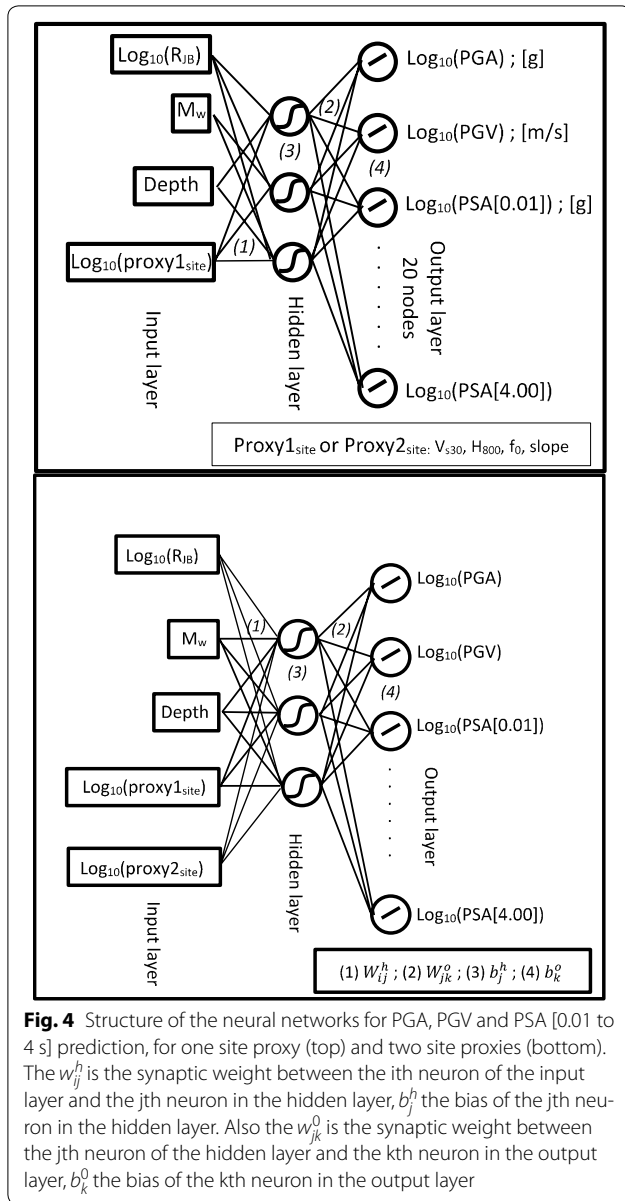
$Log_{10}(R_{JB})$

$M_w$

Depth

$Log_{10}(proxy1_{site})$

(1)

(2)

(3)

(4)

$Log_{10}$(PGA) ; [g]

$Log_{10}$(PGV) ; [m/s]

$Log_{10}$(PSA[0.01]) ; [g]

$Log_{10}$(PSA[4.00])

Input layer

Hidden layer

Output layer 20 nodes

$Proxy1_{site}$ or $Proxy2_{site}$: $V_{s30}$, $H_{800}$, $f_0$, slope

$Log_{10}(R_{JB})$

$M_w$

Depth

$Log_{10}(proxy1_{site})$

$Log_{10}(proxy2_{site})$

(1)

(2)

(3)

(4)

$Log_{10}$(PGA)

$Log_{10}$(PGV)

$Log_{10}$(PSA[0.01])

$Log_{10}$(PSA[4.00])

Input layer

Hidden layer

Output layer

(1) $W_{ij}^{h}$ ; (2) $W_{jk}^{o}$ ; (3) $b_j^h$ ; (4) $b_k^o$

**Fig. 4** Structure of the neural networks for PGA, PGV and PSA [0.01 to 4 s] prediction, for one site proxy (top) and two site proxies (bottom). The $w_{ij}^{h}$ is the synaptic weight between the ith neuron of the input layer and the jth neuron in the hidden layer, $b_j^h$ the bias of the jth neuron in the hidden layer. Also the $w_{jk}^{0}$ is the synaptic weight between the jth neuron of the hidden layer and the kth neuron in the output layer, $b_k^0$ the bias of the kth neuron in the output layer